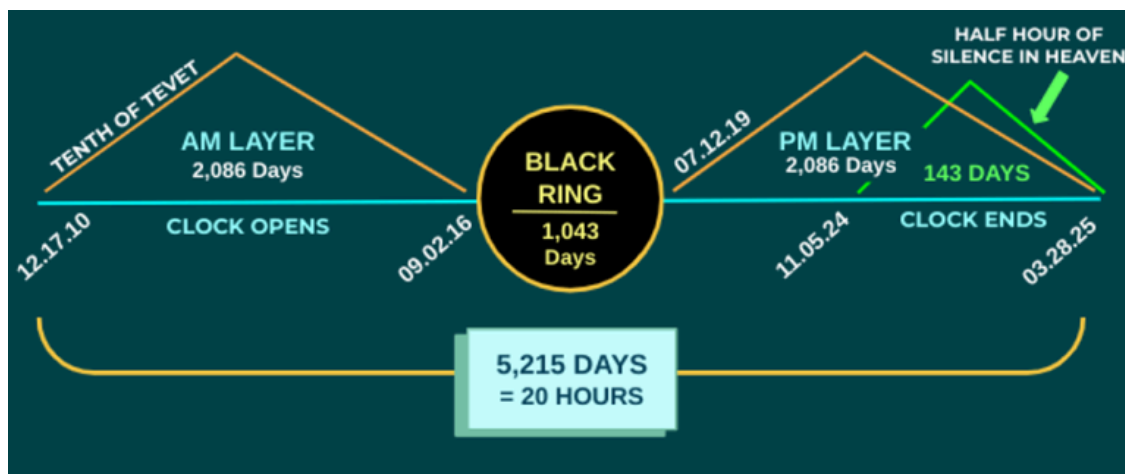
TENTH OF TEVET

AM LAYER
2,086 Days

CLOCK OPENS

12.17.10

09.02.16

BLACK RING
1,043 Days

07.12.19

PM LAYER
2,086 Days

HALF HOUR OF SILENCE IN HEAVEN

143 DAYS

CLOCK ENDS

11.05.24

03.28.25

5,215 DAYS
= 20 HOURS